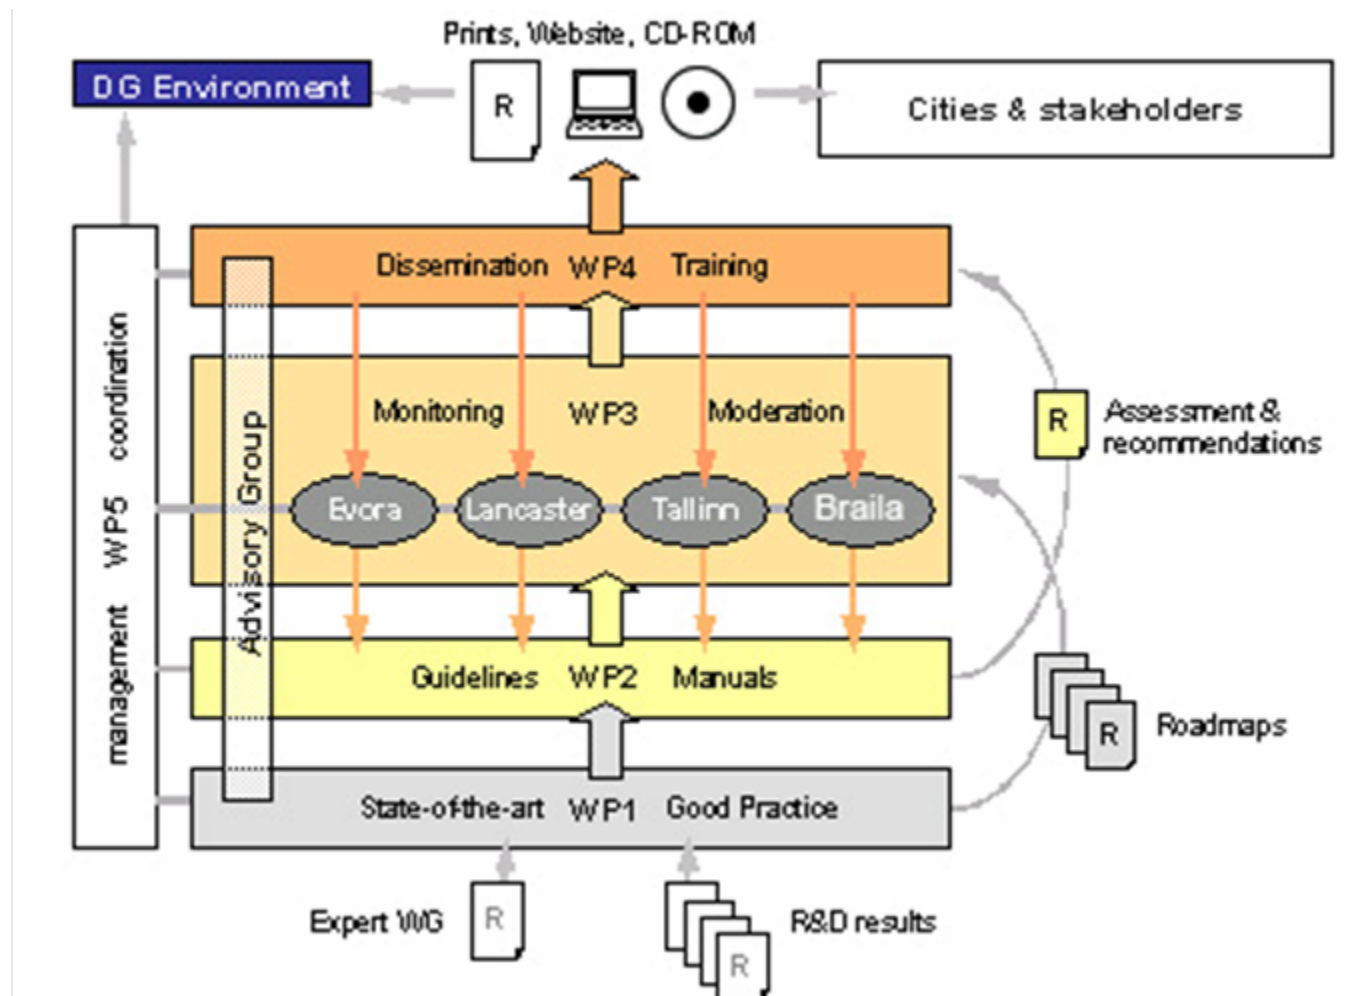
Prints, Website, CD-ROM

DG Environment

R

Cities & stakeholders

management WP5 coordination

Advisory Group

Dissemination WP4 Training

Monitoring WP3 Moderation

Evora

Lancaster

Tallinn

Braila

Guidelines WP2 Manuals

State-of-the-art WP1 Good Practice

R

Assessment & recommendations

R

Roadmaps

Expert WG

R

R&D results

R